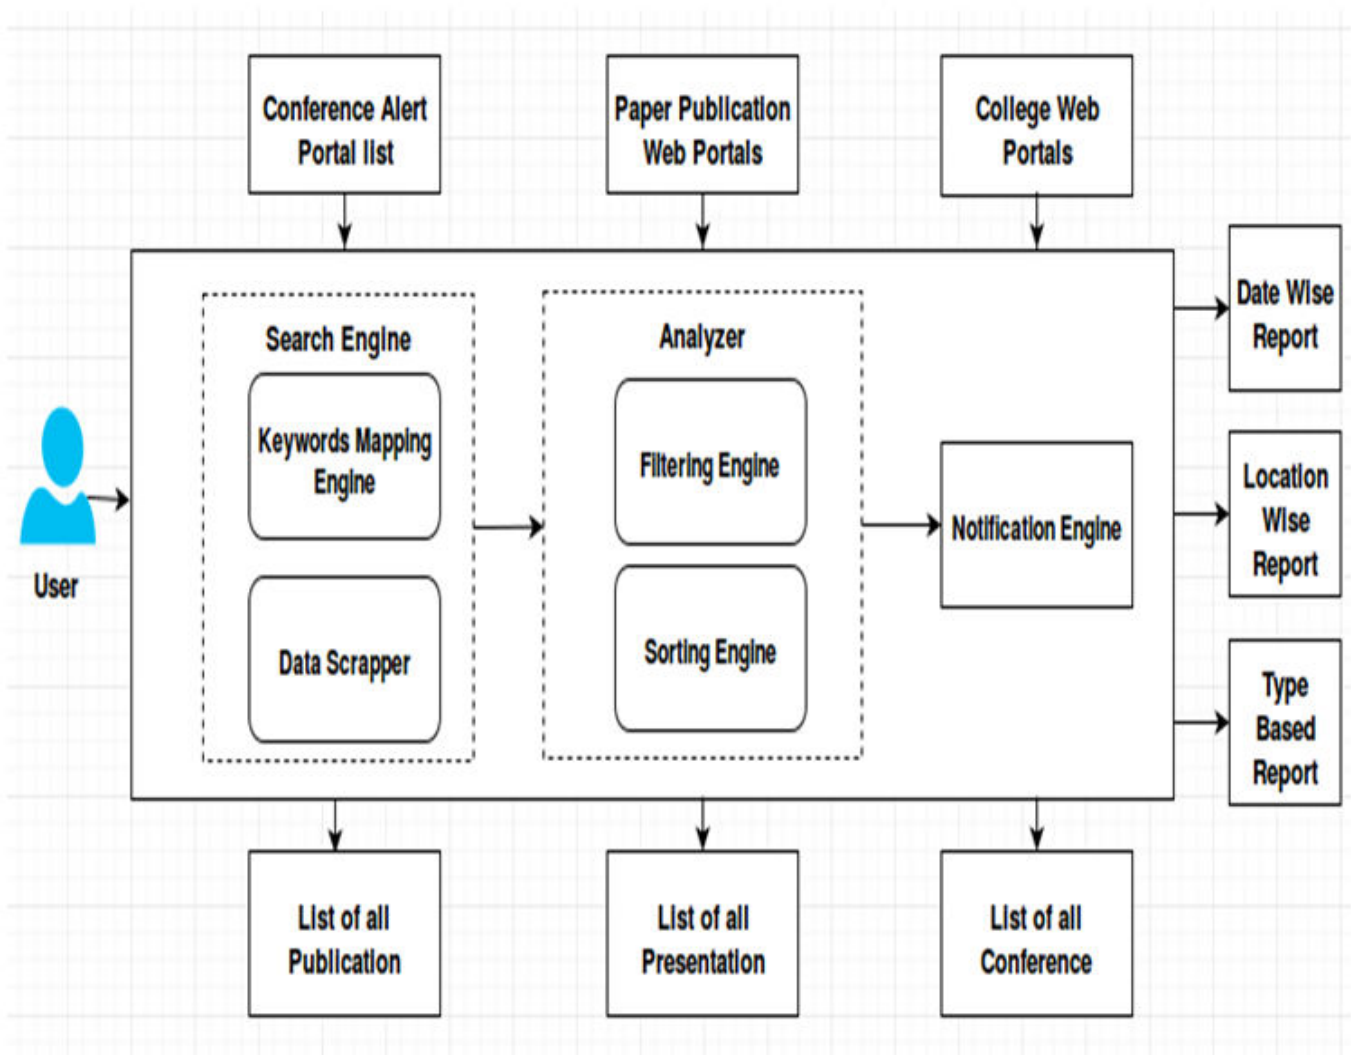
Conference Alert Portal list

Paper Publication Web Portals

College Web Portals

Search Engine

Keywords Mapping Engine

Data Scrapper

Analyzer

Filtering Engine

Sorting Engine

Notification Engine

User

Date Wise Report

Location Wise Report

Type Based Report

List of all Publication

List of all Presentation

List of all Conference